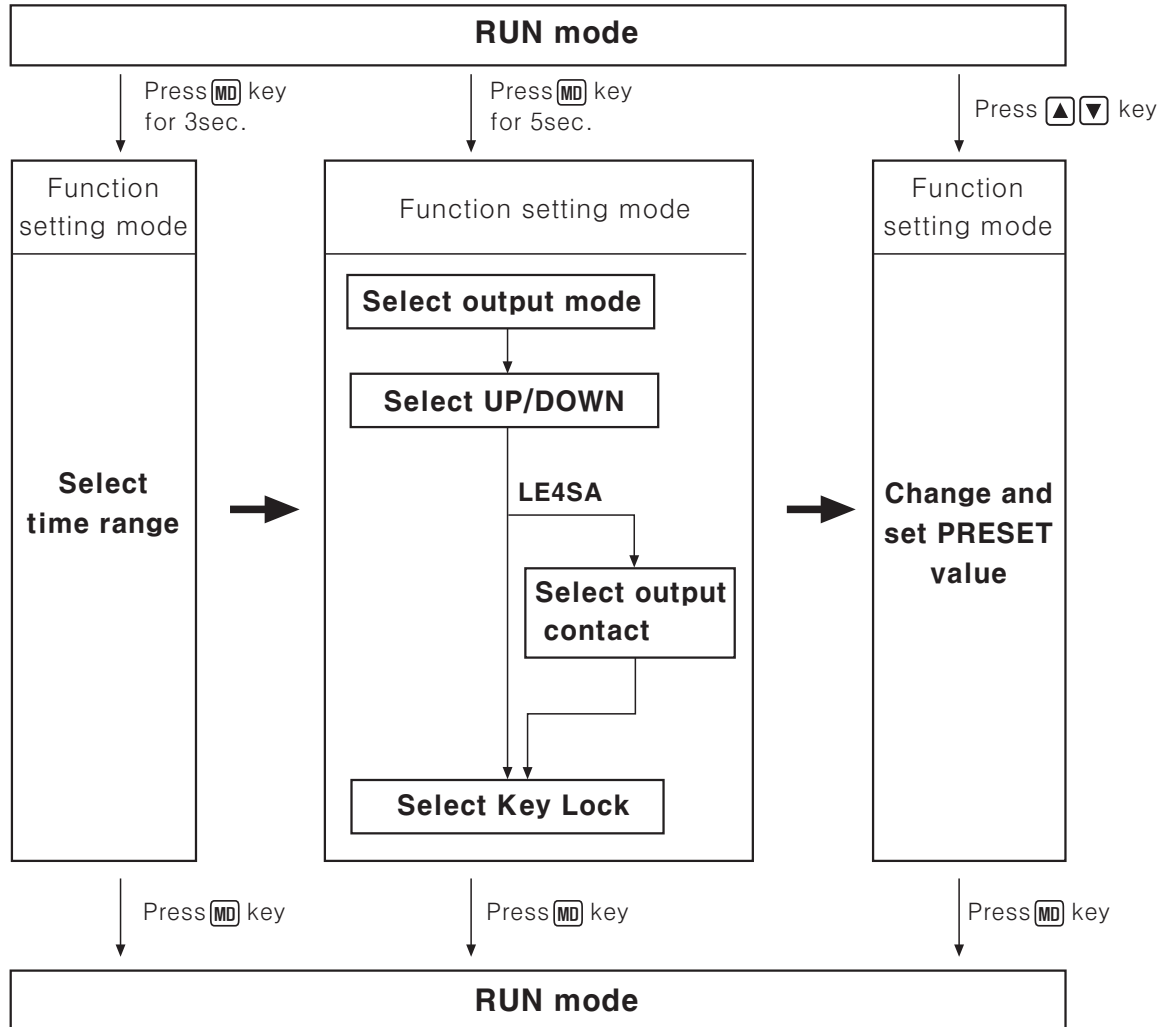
RUN mode

Press MD key for 3sec.

Press MD key for 5sec.

Press ▲▼ key

Function setting mode

Select time range

Function setting mode

Select output mode

Select UP/DOWN

LE4SA

Select output contact

Select Key Lock

Function setting mode

Change and set PRESET value

Press MD key

Press MD key

Press MD key

RUN mode